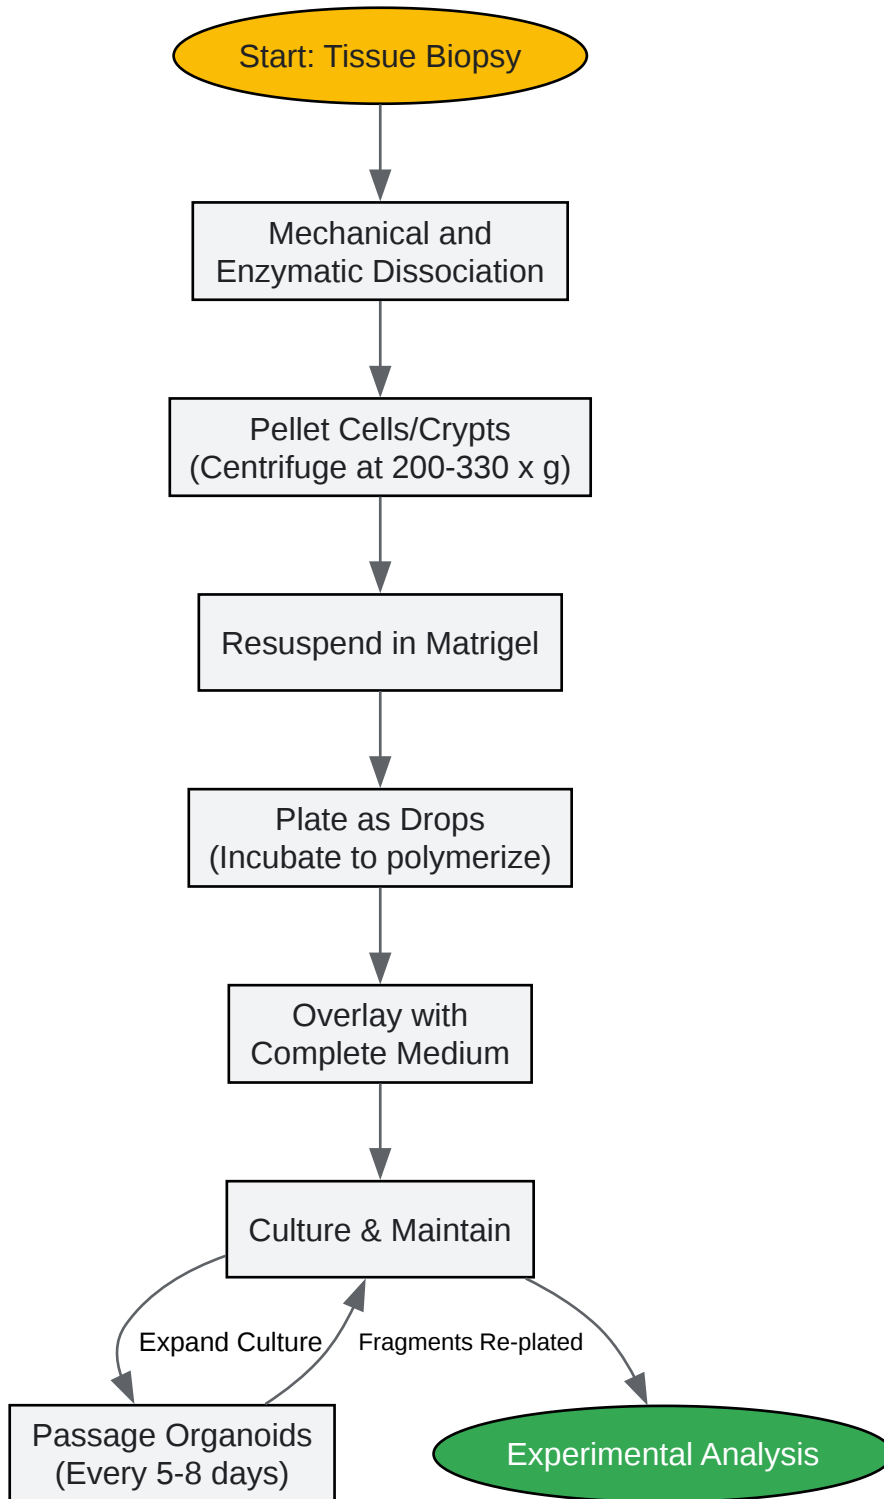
Start: Tissue Biopsy

Mechanical and Enzymatic Dissociation

Pellet Cells/Crypts (Centrifuge at 200-330 x g)

Resuspend in Matrigel

Plate as Drops (Incubate to polymerize)

Overlay with Complete Medium

Culture & Maintain

Expand Culture

Fragments Re-plated

Passage Organoids (Every 5-8 days)

Experimental Analysis